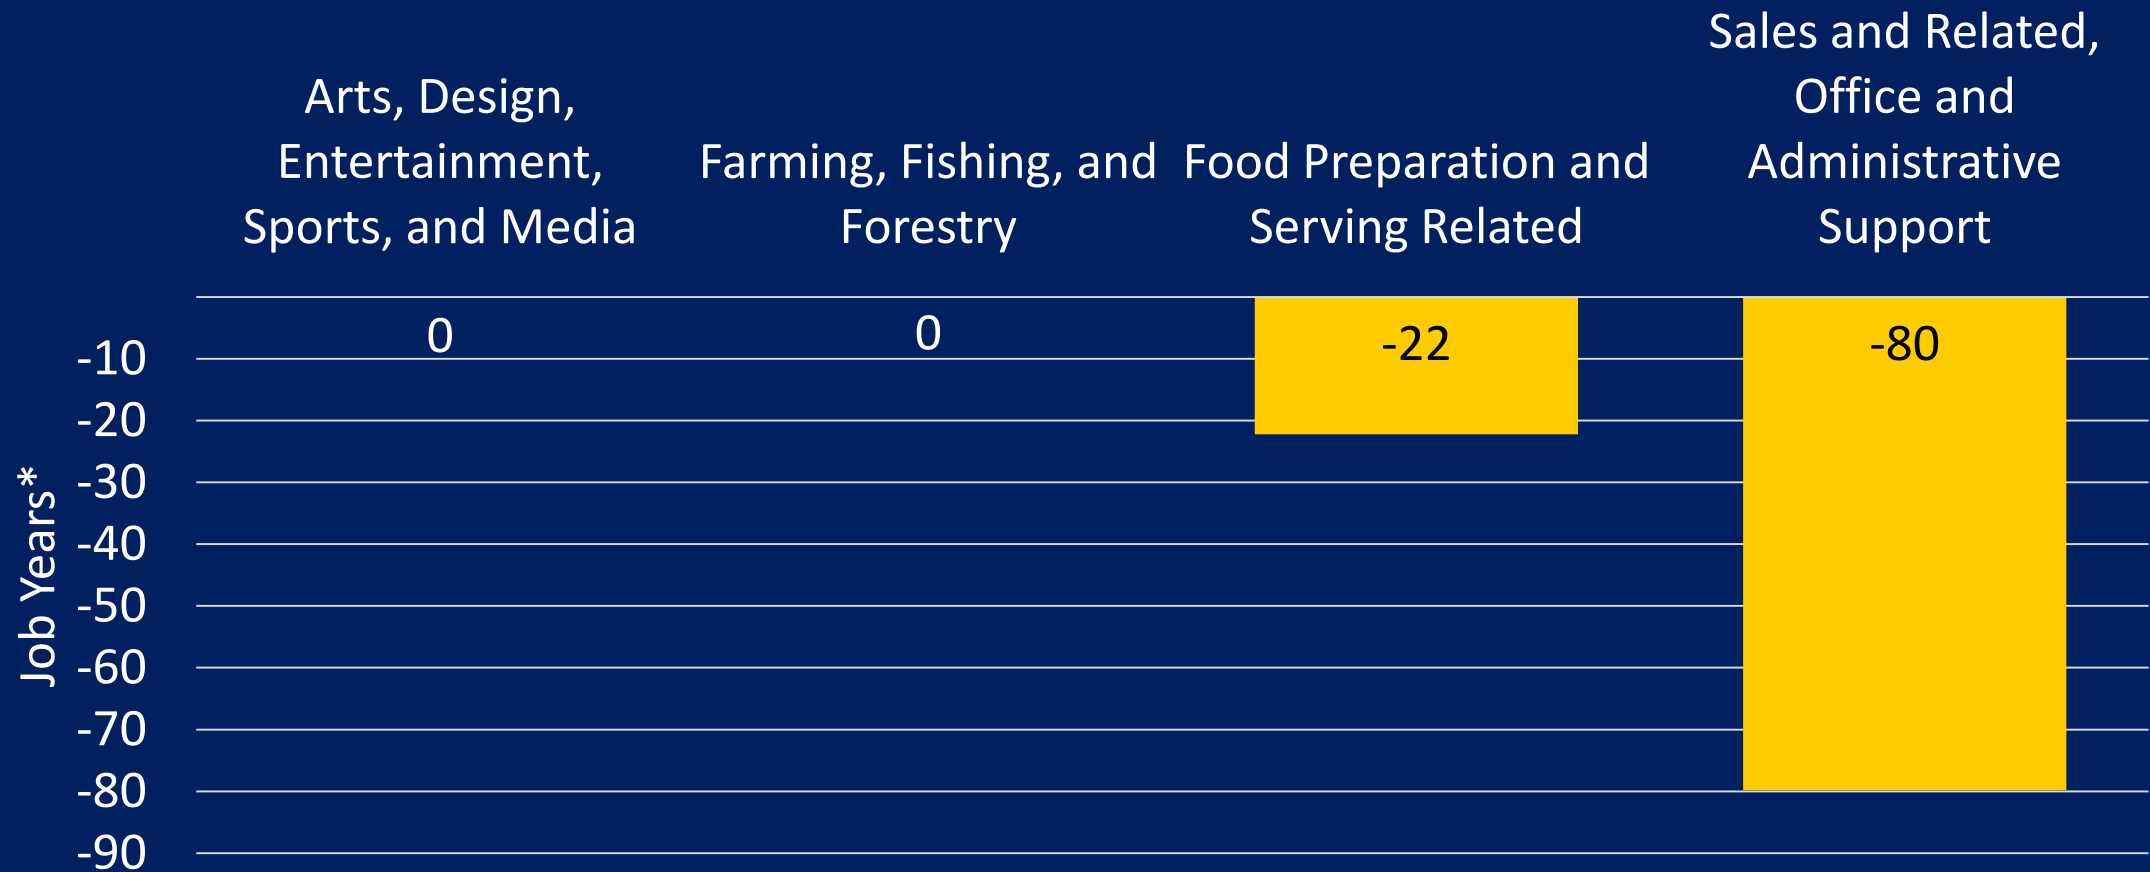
Arts, Design, Entertainment, Sports, and Media

Farming, Fishing, and Forestry

Food Preparation and Serving Related

Sales and Related, Office and Administrative Support

0

0

-22

-80

Job Years*

-10
-20
-30
-40
-50
-60
-70
-80
-90